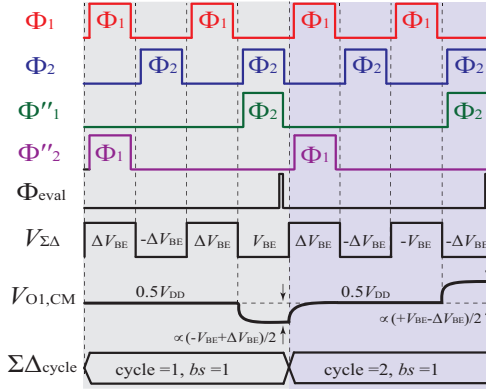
$\Phi_1$ $\Phi_1$ $\Phi_1$ $\Phi_1$ $\Phi_1$

$\Phi_2$ $\Phi_2$ $\Phi_2$ $\Phi_2$ $\Phi_2$ $\Phi_2$

$\Phi''_1$ $\Phi_2$ $\Phi_2$

$\Phi''_2$ $\Phi_1$ $\Phi_1$

$\Phi_{eval}$

$V_{\Sigma\Delta}$ $\Delta V_{BE}$ $-\Delta V_{BE}$ $\Delta V_{BE}$ $V_{BE}$ $\Delta V_{BE}$ $-\Delta V_{BE}$ $-V_{BE}$ $-\Delta V_{BE}$

$V_{O1,CM}$ $0.5V_{DD}$ $0.5V_{DD}$

$\propto(-V_{BE}+\Delta V_{BE})/2$ $\propto(+V_{BE}-\Delta V_{BE})/2$

$\Sigma\Delta_{cycle}$ cycle =1, $bs$ =1 cycle =2, $bs$ =1